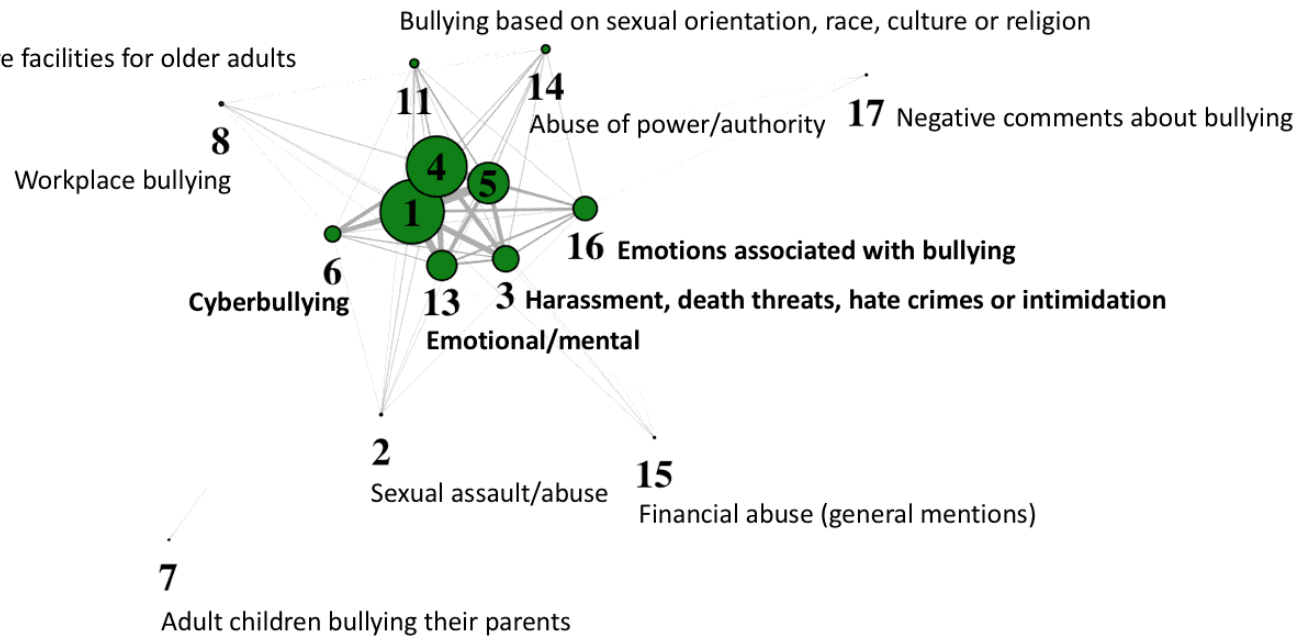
Bullying based on sexual orientation, race, culture or religion

e facilities for older adults

11

14

Abuse of power/authority

17 Negative comments about bullying

8

Workplace bullying

4

5

1

16 Emotions associated with bullying

6

Cyberbullying

13

3 Harassment, death threats, hate crimes or intimidation

Emotional/mental

2

Sexual assault/abuse

15

Financial abuse (general mentions)

7

Adult children bullying their parents